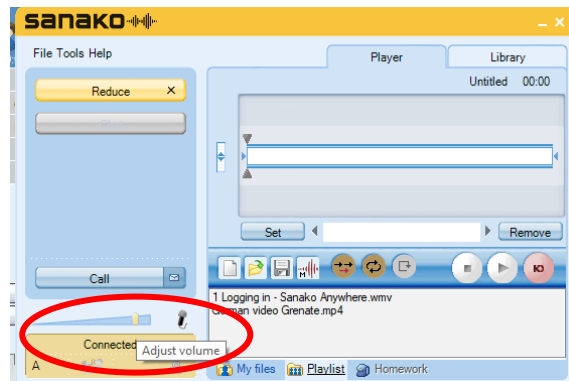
sanako

File Tools Help

Reduce ×

Call

Connected

Adjust volume

A

Player

Library

Untitled 00:00

Set

Remove

1 Logging in - Sanako Anywhere.wmv
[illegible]man video Grenate.mp4

My files

Playlist

Homework